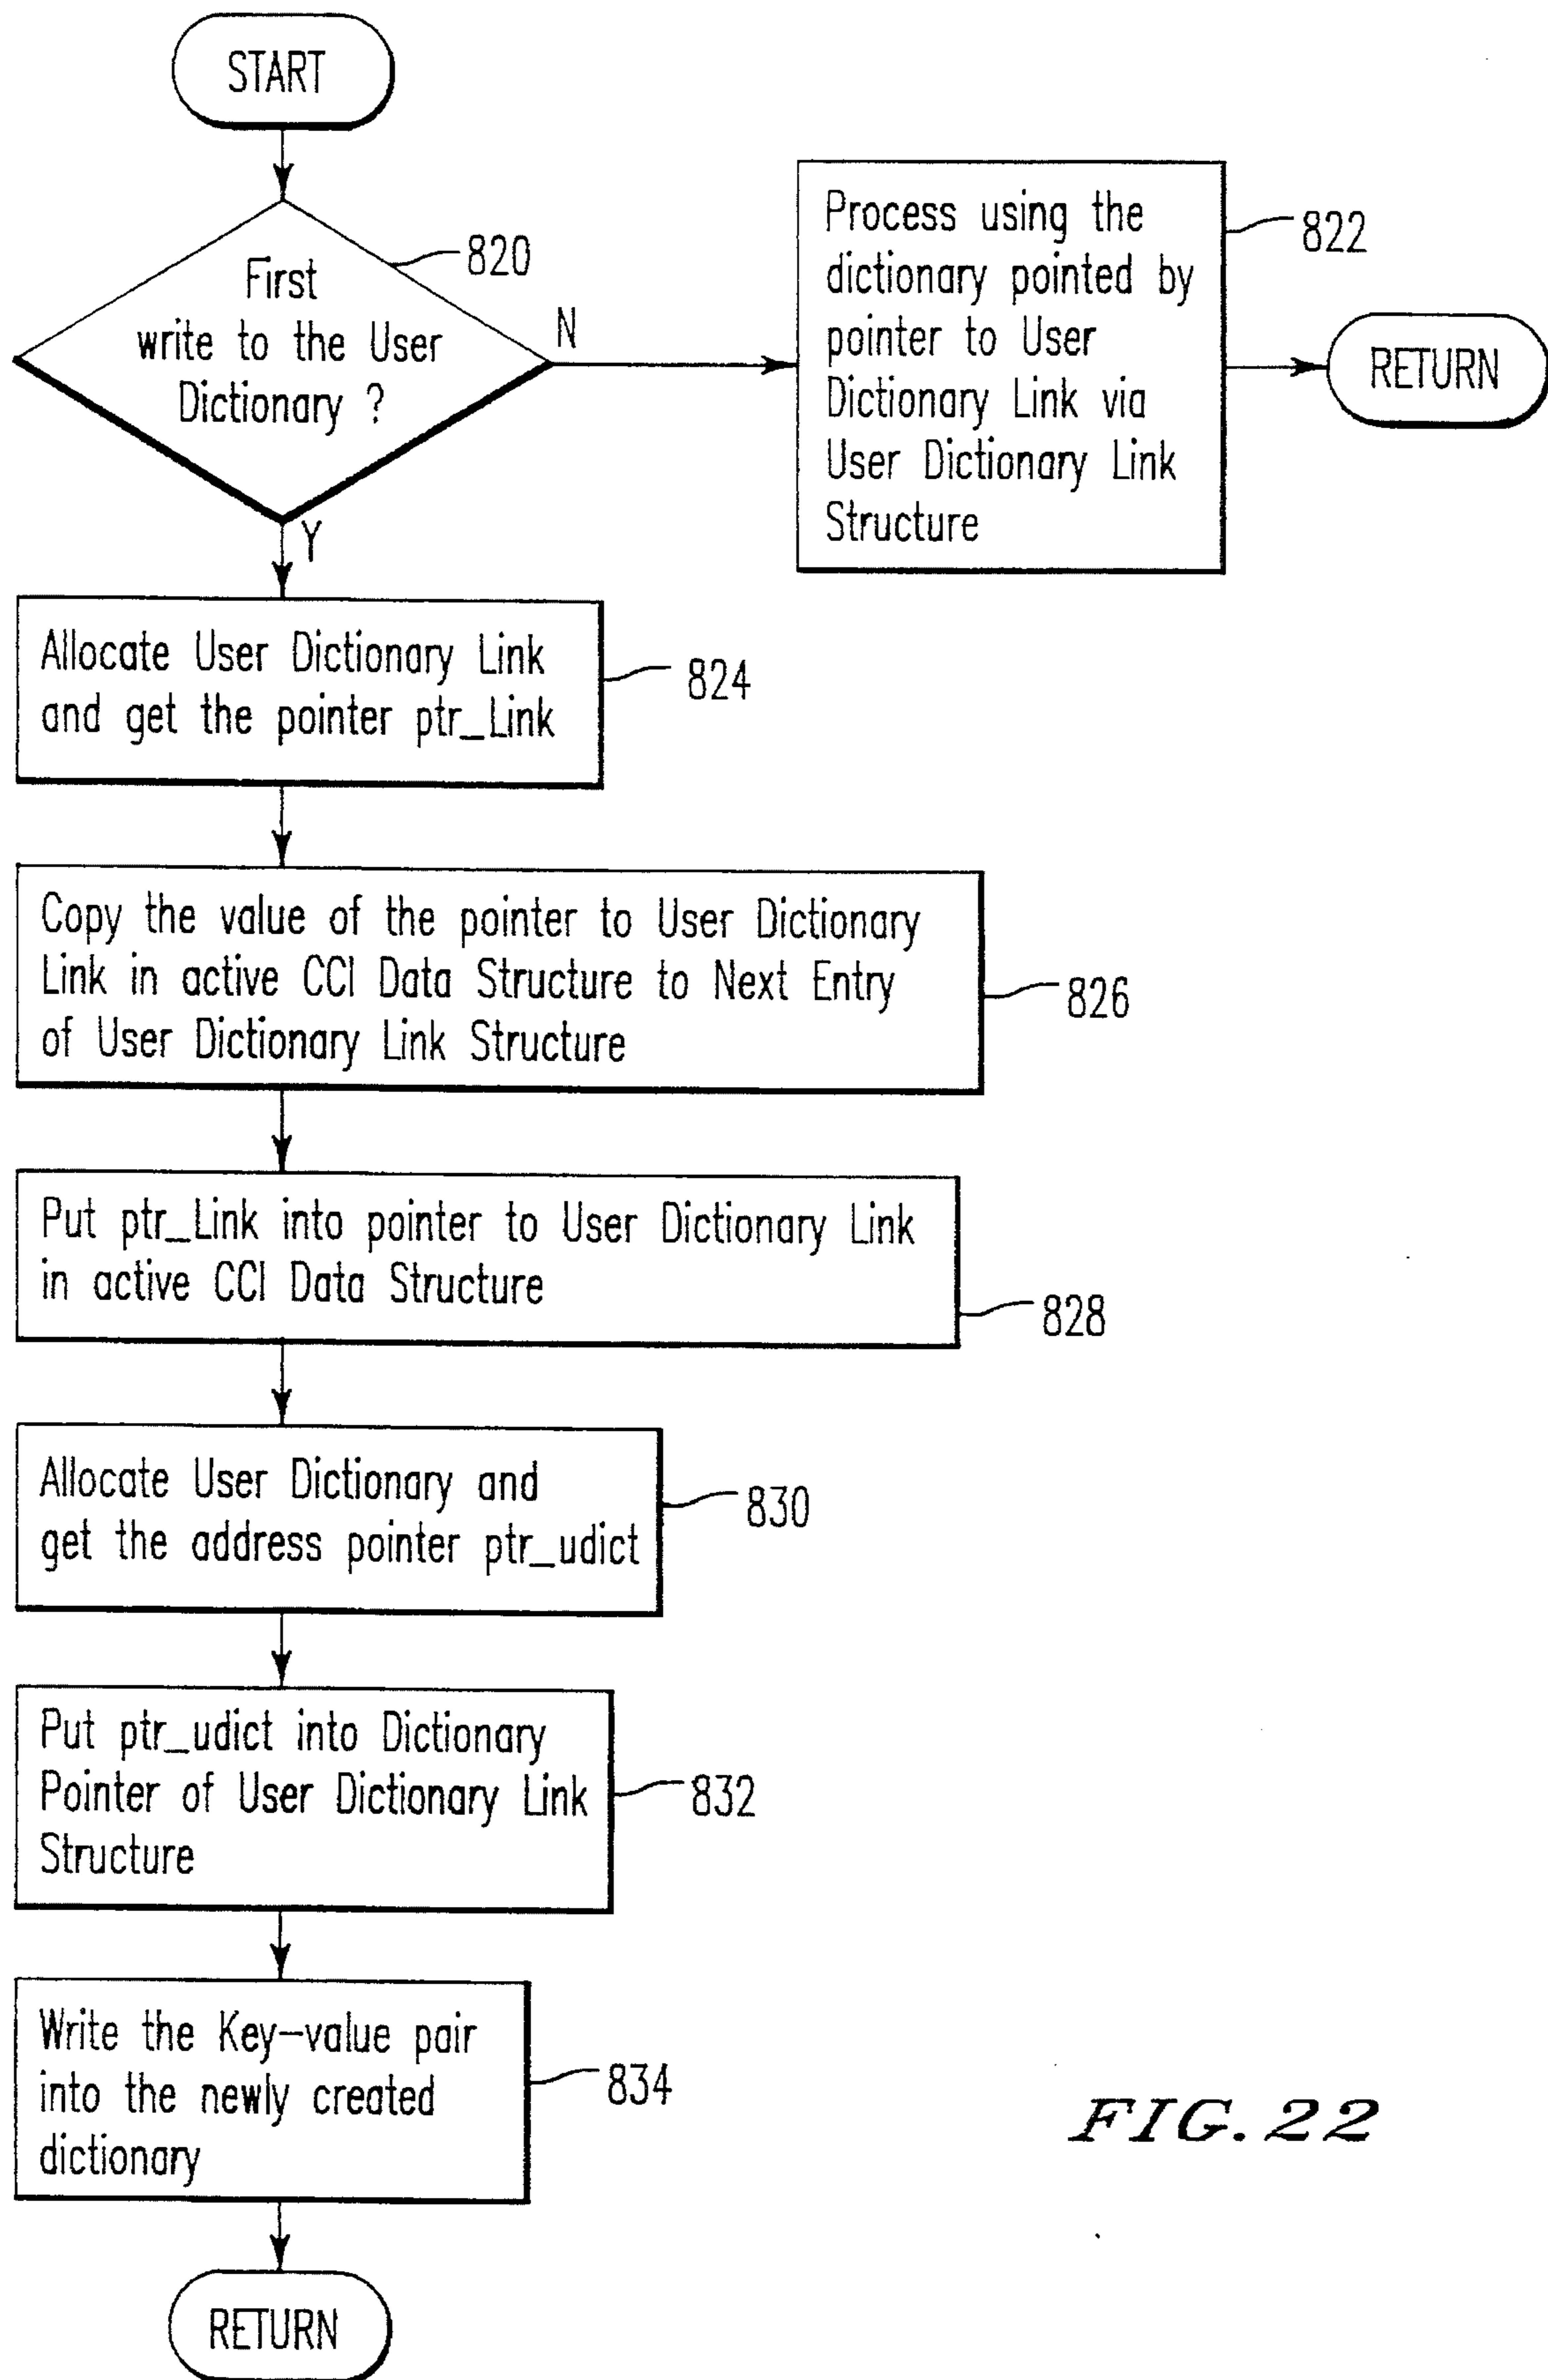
START

First write to the User Dictionary ?

820

N

Process using the dictionary pointed by pointer to User Dictionary Link via User Dictionary Link Structure

822

RETURN

Y

Allocate User Dictionary Link and get the pointer ptr_Link

824

Copy the value of the pointer to User Dictionary Link in active CCI Data Structure to Next Entry of User Dictionary Link Structure

826

Put ptr_Link into pointer to User Dictionary Link in active CCI Data Structure

828

Allocate User Dictionary and get the address pointer ptr_udict

830

Put ptr_udict into Dictionary Pointer of User Dictionary Link Structure

832

Write the Key-value pair into the newly created dictionary

834

FIG. 22

RETURN